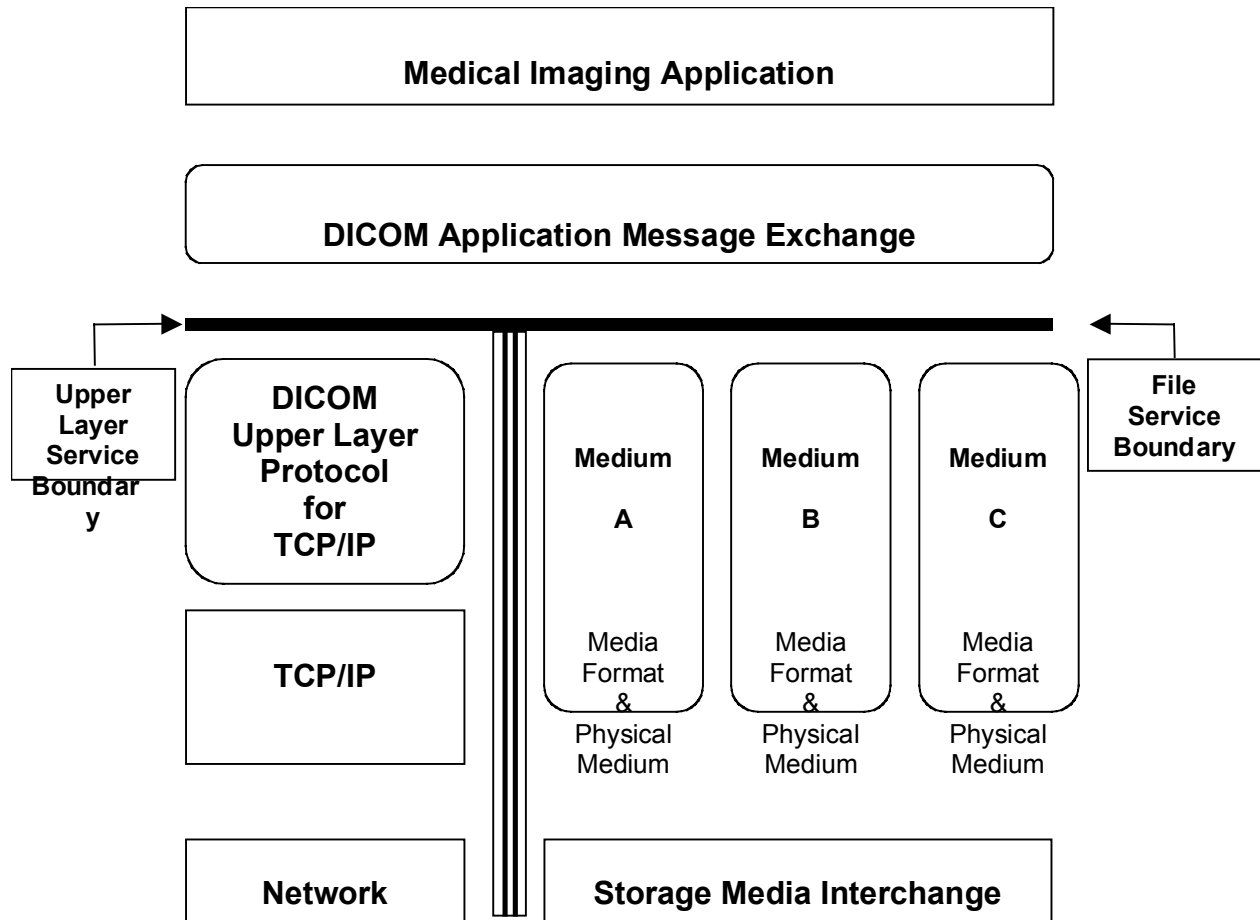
Medical Imaging Application

DICOM Application Message Exchange

Upper Layer Service Boundar y

DICOM Upper Layer Protocol for TCP/IP

Medium A Media Format & Physical Medium

Medium B Media Format & Physical Medium

Medium C Media Format & Physical Medium

File Service Boundary

TCP/IP

Network

Storage Media Interchange